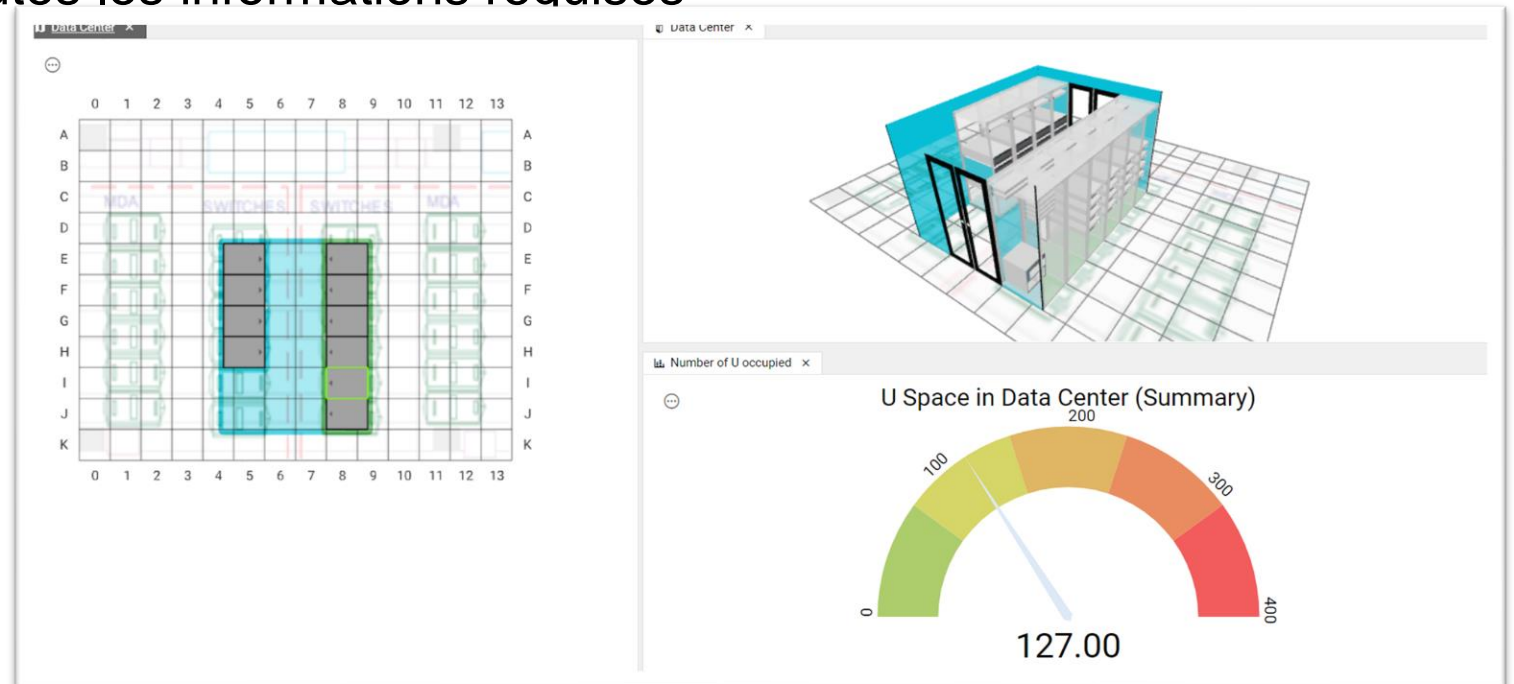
ites les informations requises

Data Center ×

0 1 2 3 4 5 6 7 8 9 10 11 12 13

A B C D E F G H I J K

MDA SWITCHES SWITCHES MDA

A B C D E F G H I J K

0 1 2 3 4 5 6 7 8 9 10 11 12 13

Data Center ×

Number of U occupied ×

U Space in Data Center (Summary)

0 100 200 300 400

127.00